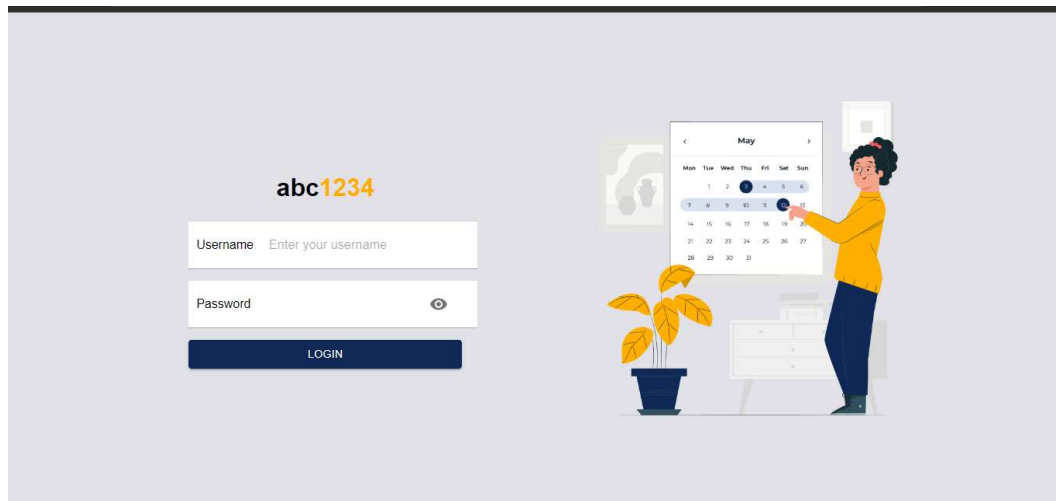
abc1234

Username Enter your username

Password

LOGIN

‹ May ›

| Mon | Tue | Wed | Thu | Fri | Sat | Sun |
|---|---|---|---|---|---|---|
| | 1 | 2 | 3 | 4 | 5 | 6 |
| 7 | 8 | 9 | 10 | 11 | 12 | 13 |
| 14 | 15 | 16 | 17 | 18 | 19 | 20 |
| 21 | 22 | 23 | 24 | 25 | 26 | 27 |
| 28 | 29 | 30 | 31 | | | |